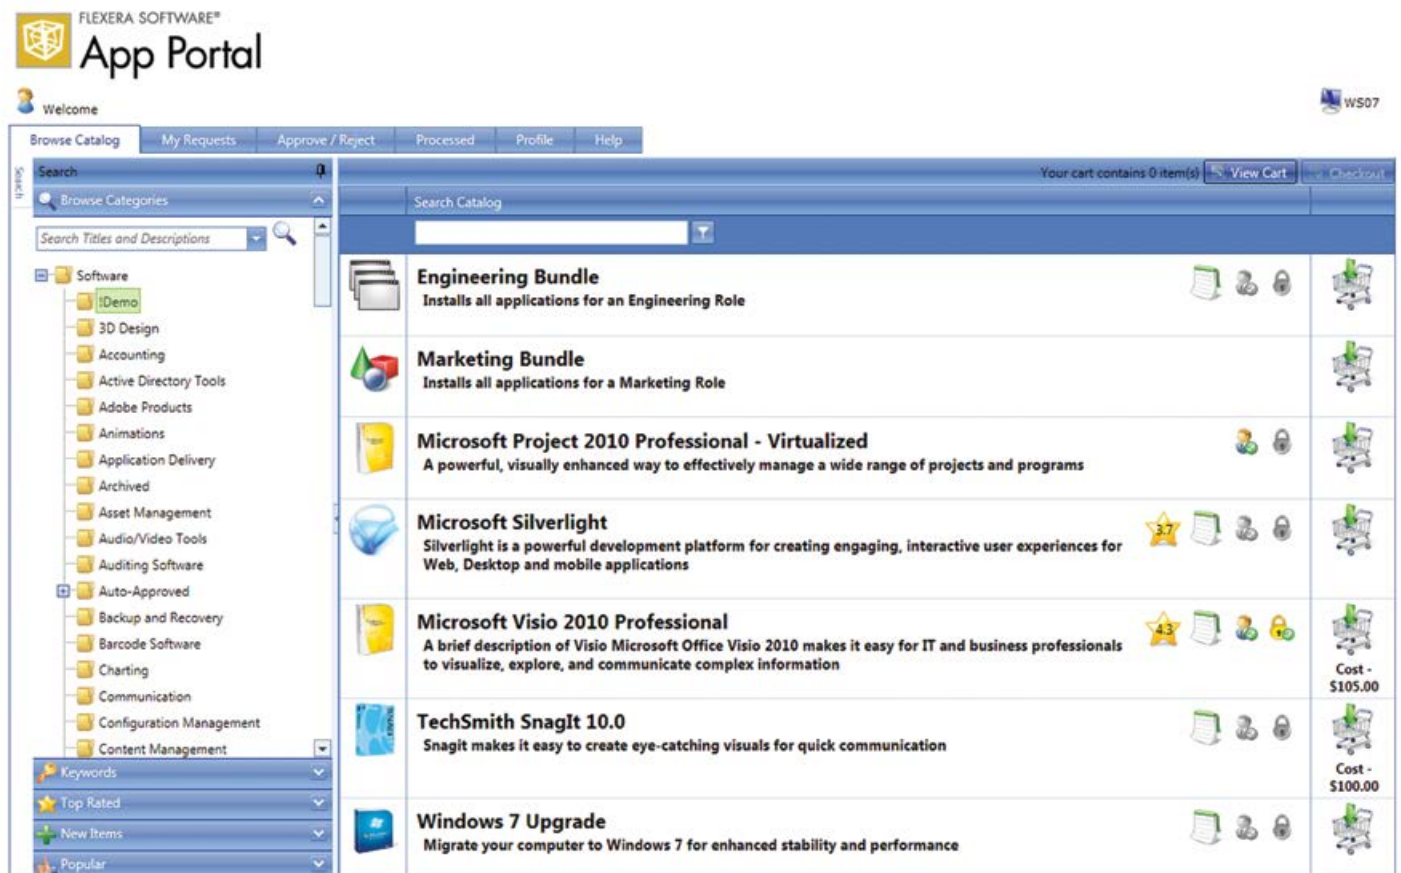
FLEXERA SOFTWARE®
App Portal

Welcome

WS07

Browse Catalog | My Requests | Approve / Reject | Processed | Profile | Help

Search
Search

Browse Categories

Search Titles and Descriptions

Software
!Demo
3D Design
Accounting
Active Directory Tools
Adobe Products
Animations
Application Delivery
Archived
Asset Management
Audio/Video Tools
Auditing Software
Auto-Approved
Backup and Recovery
Barcode Software
Charting
Communication
Configuration Management
Content Management

Keywords
Top Rated
New Items
Popular

Your cart contains 0 item(s) View Cart Checkout

Search Catalog

Engineering Bundle
Installs all applications for an Engineering Role

Marketing Bundle
Installs all applications for a Marketing Role

Microsoft Project 2010 Professional - Virtualized
A powerful, visually enhanced way to effectively manage a wide range of projects and programs

Microsoft Silverlight
3.7
Silverlight is a powerful development platform for creating engaging, interactive user experiences for Web, Desktop and mobile applications

Microsoft Visio 2010 Professional
4.3
A brief description of Visio Microsoft Office Visio 2010 makes it easy for IT and business professionals to visualize, explore, and communicate complex information
Cost - $105.00

TechSmith SnagIt 10.0
Snagit makes it easy to create eye-catching visuals for quick communication
Cost - $100.00

Windows 7 Upgrade
Migrate your computer to Windows 7 for enhanced stability and performance